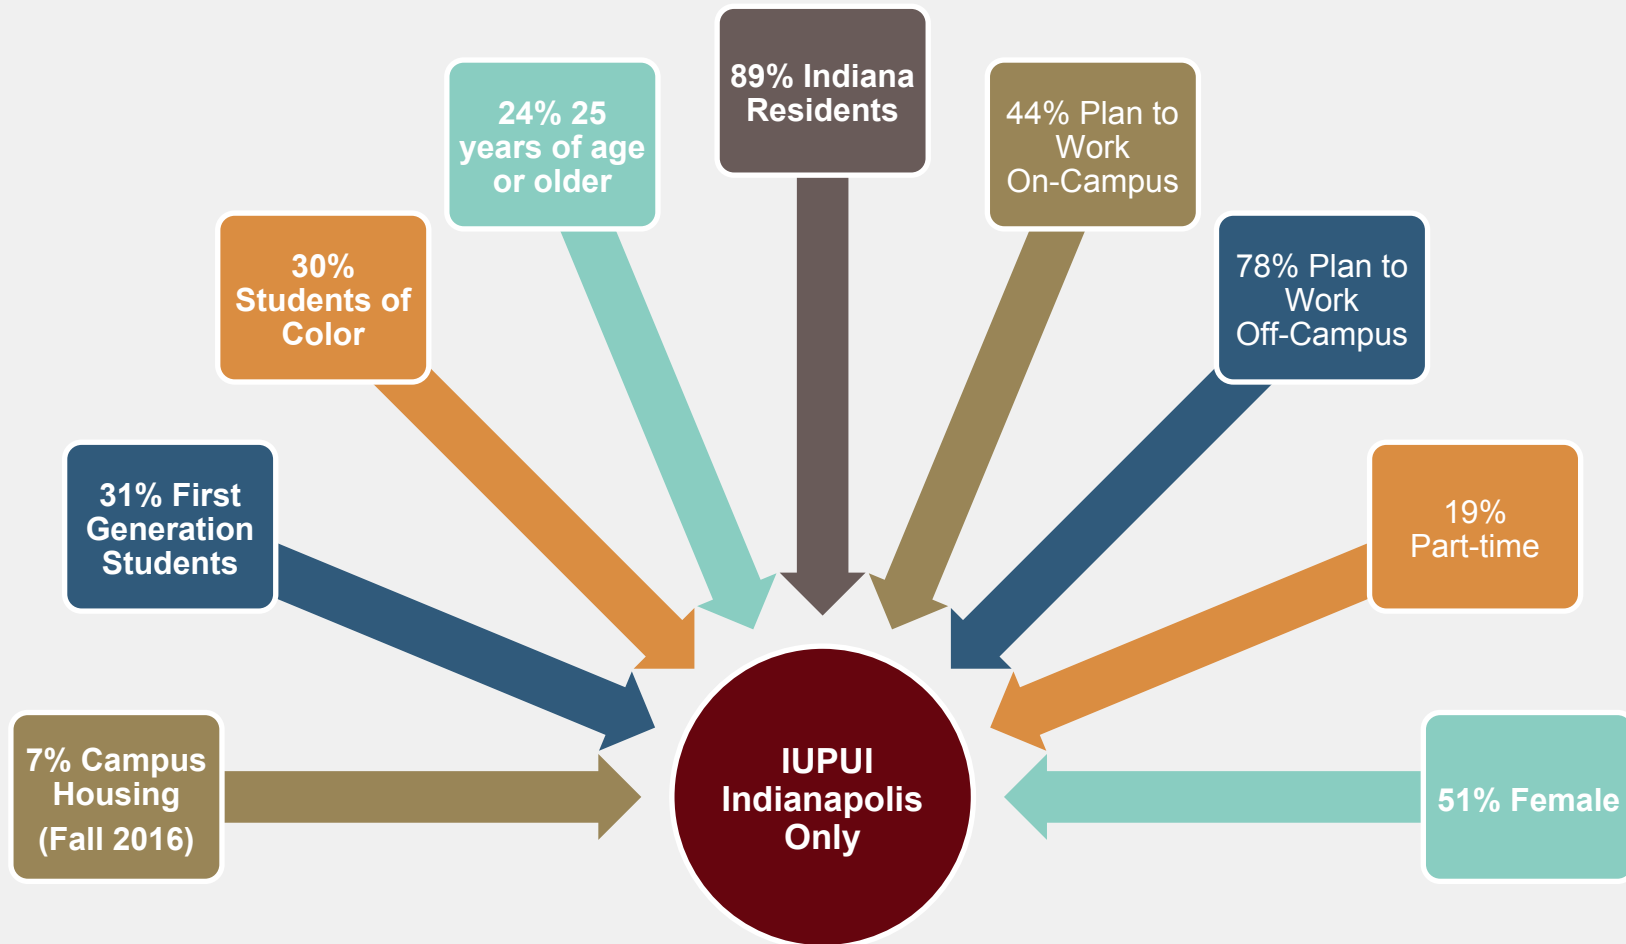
89% Indiana Residents

24% 25 years of age or older

44% Plan to Work On-Campus

30% Students of Color

78% Plan to Work Off-Campus

31% First Generation Students

19% Part-time

7% Campus Housing (Fall 2016)

IUPUI Indianapolis Only

51% Female